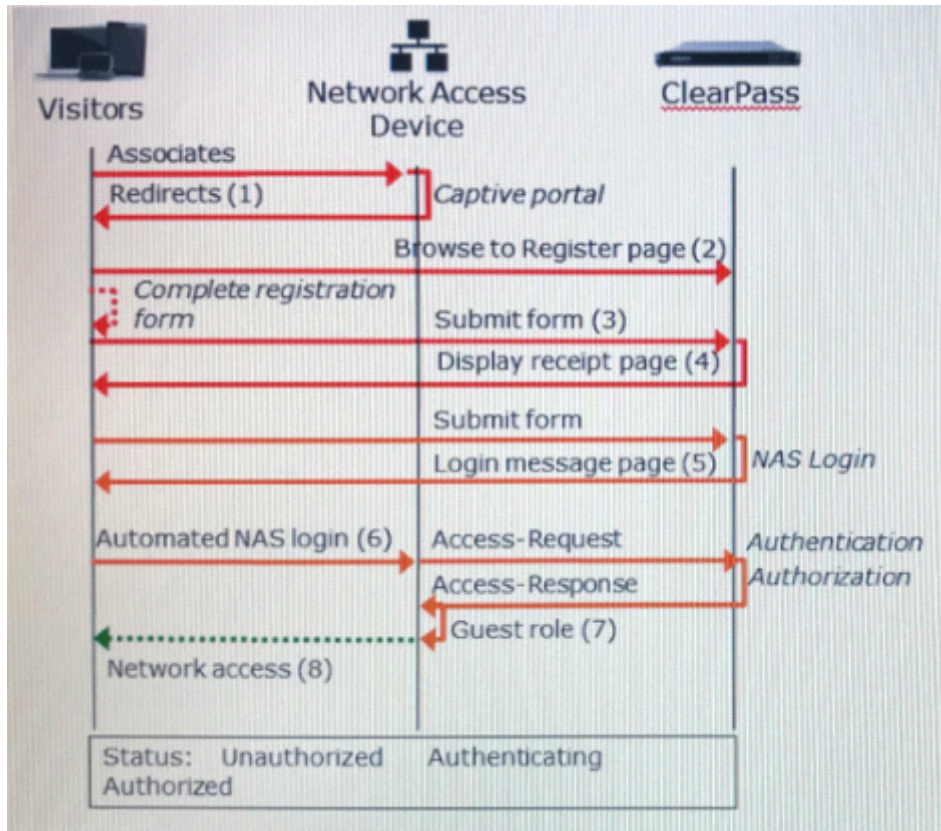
Visitors

Network Access Device

ClearPass

Associates

Redirects (1)

Captive portal

Browse to Register page (2)

Complete registration form

Submit form (3)

Display receipt page (4)

Submit form

Login message page (5)

NAS Login

Automated NAS login (6)

Access-Request

Authentication

Access-Response

Authorization

Guest role (7)

Network access (8)

Status: Unauthorized Authenticating Authorized